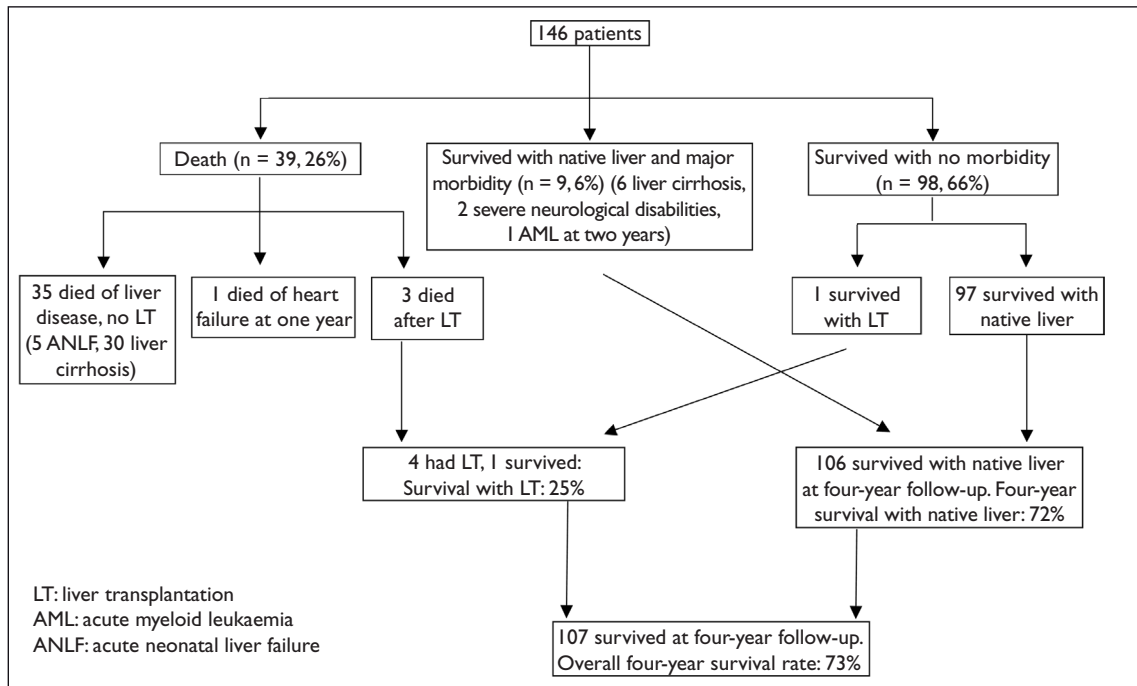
146 patients

Death (n = 39, 26%)

Survived with native liver and major morbidity (n = 9, 6%) (6 liver cirrhosis, 2 severe neurological disabilities, 1 AML at two years)

Survived with no morbidity (n = 98, 66%)

35 died of liver disease, no LT (5 ANLF, 30 liver cirrhosis)

1 died of heart failure at one year

3 died after LT

1 survived with LT

97 survived with native liver

4 had LT, 1 survived: Survival with LT: 25%

106 survived with native liver at four-year follow-up. Four-year survival with native liver: 72%

107 survived at four-year follow-up. Overall four-year survival rate: 73%

LT: liver transplantation
AML: acute myeloid leukaemia
ANLF: acute neonatal liver failure